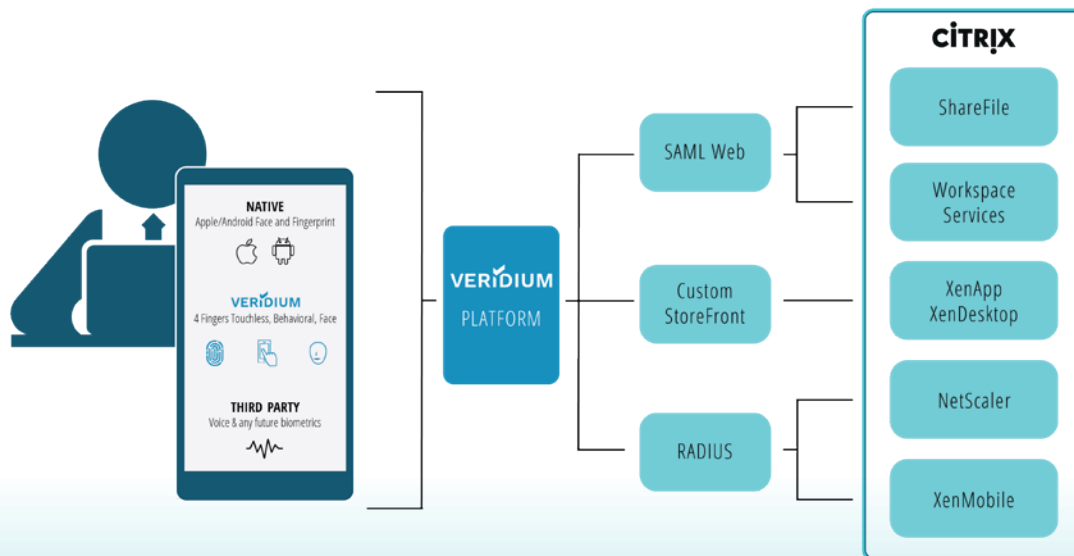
NATIVE
Apple/Android Face and Fingerprint

VERIDIUM
4 Fingers Touchless, Behavioral, Face

THIRD PARTY
Voice & any future biometrics

VERIDIUM
PLATFORM

SAML Web

Custom StoreFront

RADIUS

CITRIX

ShareFile

Workspace Services

XenApp XenDesktop

NetScaler

XenMobile